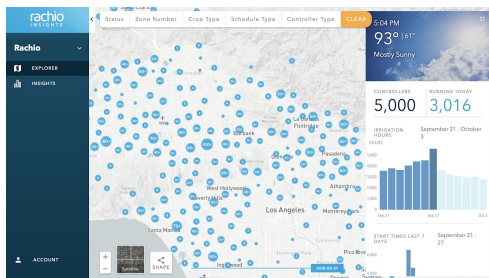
rachio INSIGHTS

Rachio

EXPLORER

INSIGHTS

ACCOUNT

Status Zone Number Crop Type Schedule Type Controller Type CLEAR

5:04 PM

93° | 61°

Mostly Sunny

CONTROLLERS
5,000

RUNNING TODAY
3,016

IRRIGATION HOURS
September 21 - October 3

START TIMES LAST 7 DAYS
September 27

Burbank

La Cañada Flintridge

Glendale

Pasadena

West Hollywood

Beverly Hills

Alhambra

Los Angeles

Monterey Park

Santa Monica

Inglewood

Pico Rivera

Satellite

SHARE